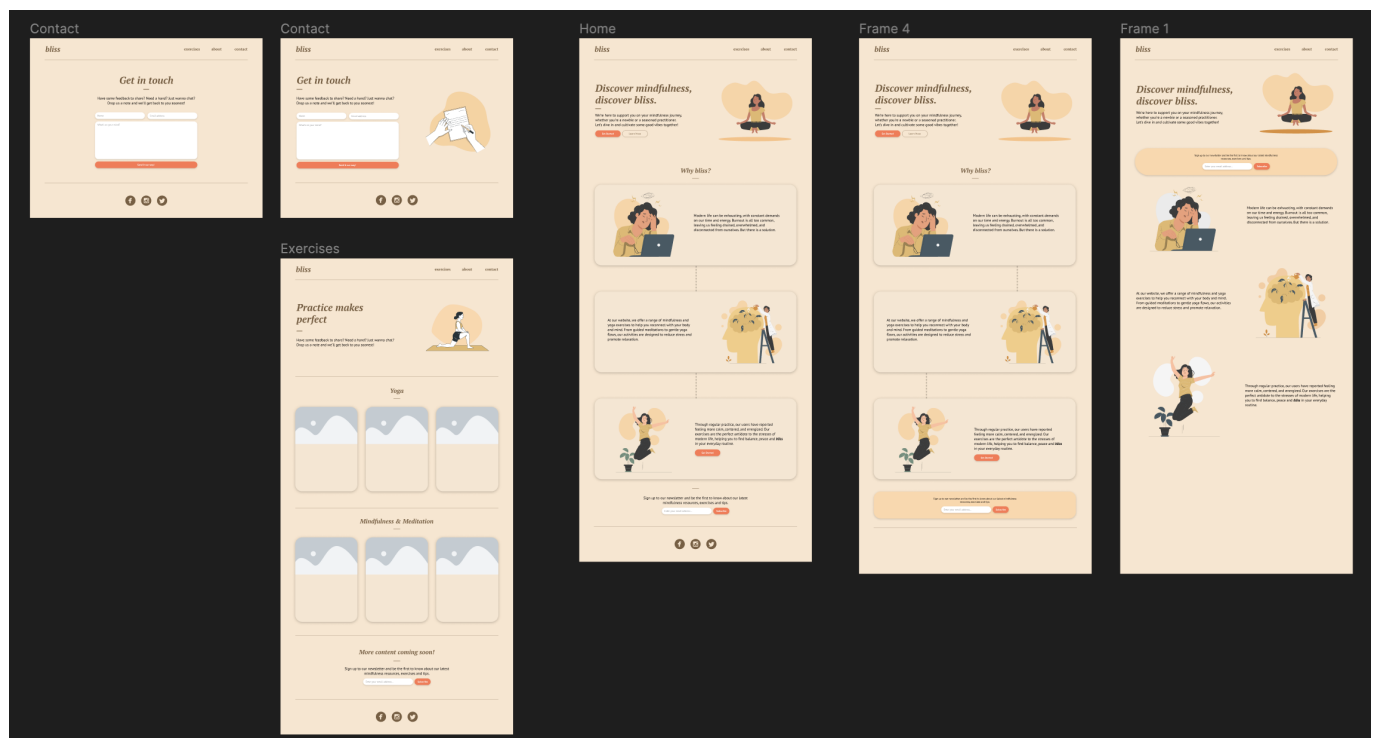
Contact

bliss

exercises about contact

Get in touch

Have some feedback to share? Need a hand? Just wanna chat? Drop us a note and we'll get back to you asap!

Contact

bliss

exercises about contact

Get in touch

Have some feedback to share? Need a hand? Just wanna chat? Drop us a note and we'll get back to you asap!

Exercises

bliss

exercises about contact

Practice makes perfect

Have some feedback to share? Need a hand? Just wanna chat? Drop us a note and we'll get back to you asap!

Yoga

Mindfulness & Meditation

More content coming soon!

Sign up to our newsletter and be the first to know about our latest mindfulness resources, exercises and tips.

Home

bliss

exercises about contact

Discover mindfulness, discover bliss.

Why bliss?

Frame 4

bliss

exercises about contact

Discover mindfulness, discover bliss.

Why bliss?

Frame 1

bliss

exercises about contact

Discover mindfulness, discover bliss.